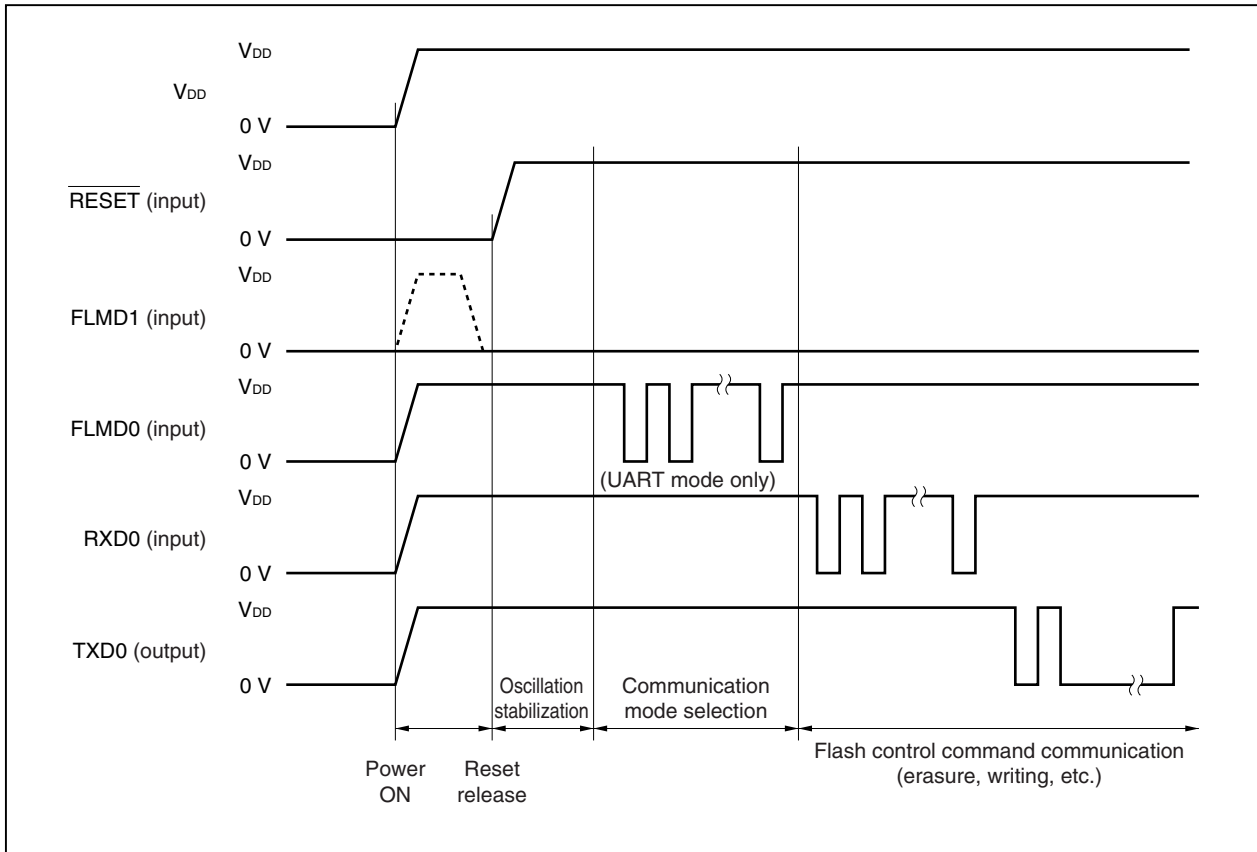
$V_{DD}$
$V_{DD}$
0 V
$V_{DD}$
$\overline{\text{RESET}}$ (input)
0 V
$V_{DD}$
FLMD1 (input)
0 V
$V_{DD}$
FLMD0 (input)
0 V
(UART mode only)
$V_{DD}$
RXD0 (input)
0 V
$V_{DD}$
TXD0 (output)
0 V
Oscillation stabilization
Communication mode selection
Flash control command communication (erasure, writing, etc.)
Power ON
Reset release